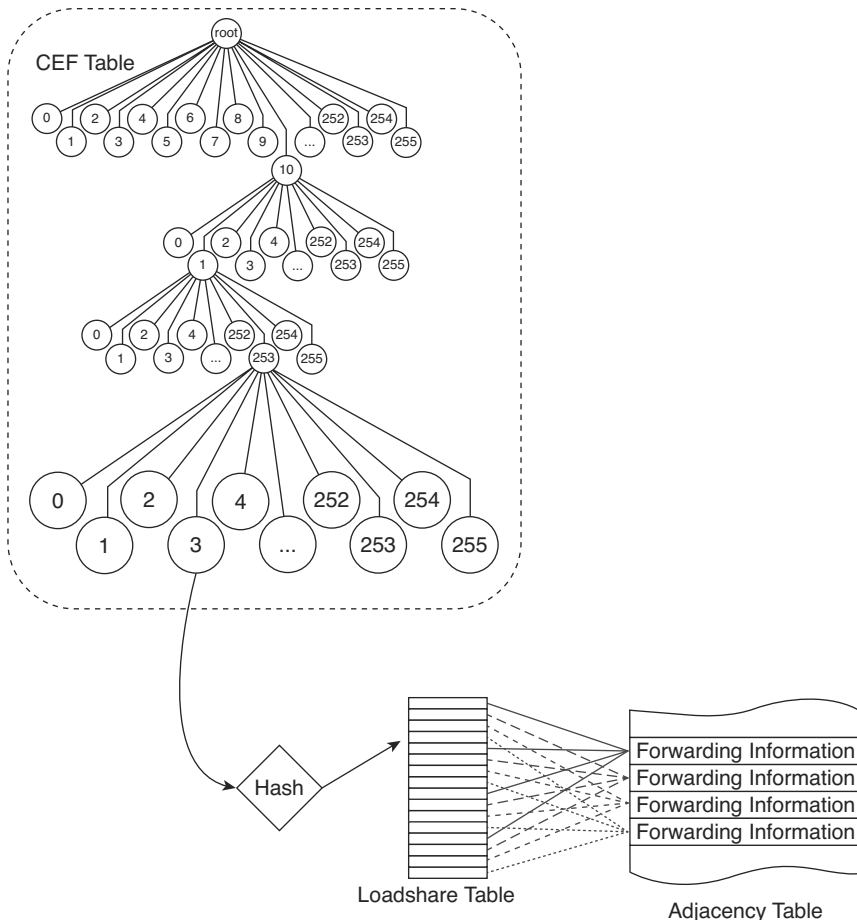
root
CEF Table
0 1 2 3 4 5 6 7 8 9 10 ... 252 253 254 255
0 1 2 3 4 ... 252 253 254 255
0 1 2 3 4 ... 252 253 254 255
0 1 2 3 4 ... 252 253 254 255
Hash
Loadshare Table
Forwarding Information
Forwarding Information
Forwarding Information
Forwarding Information
Adjacency Table